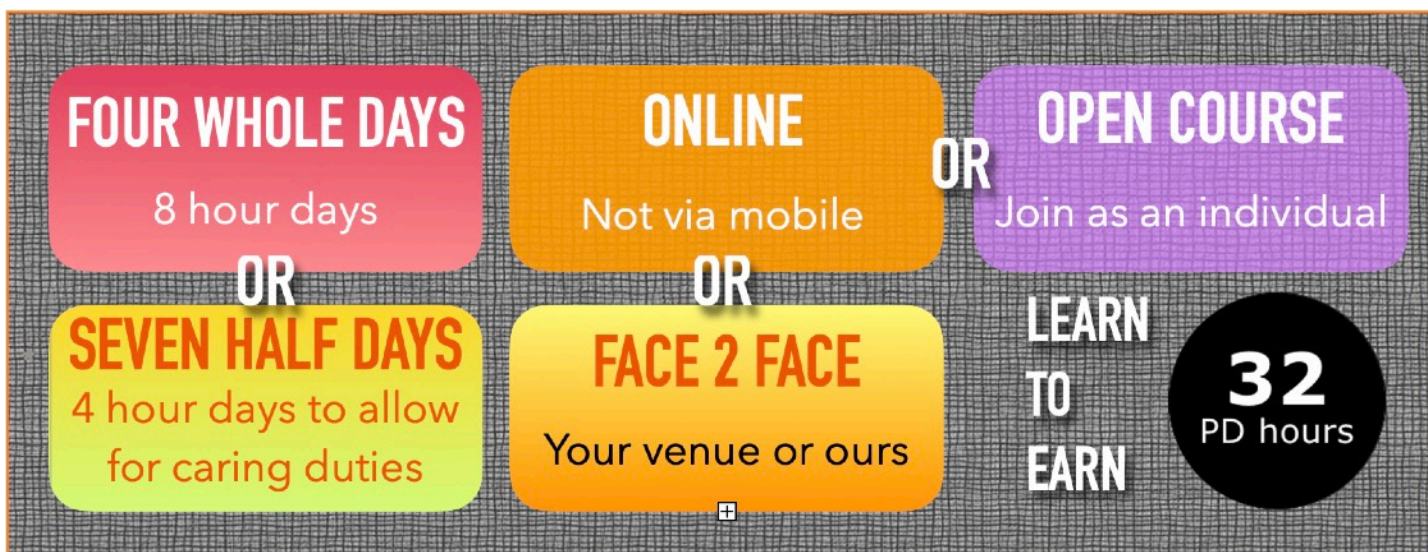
FOUR WHOLE DAYS

8 hour days

OR

SEVEN HALF DAYS

4 hour days to allow for caring duties

ONLINE

Not via mobile

OR

FACE 2 FACE

Your venue or ours

OR

OPEN COURSE

Join as an individual

LEARN TO EARN

32 PD hours